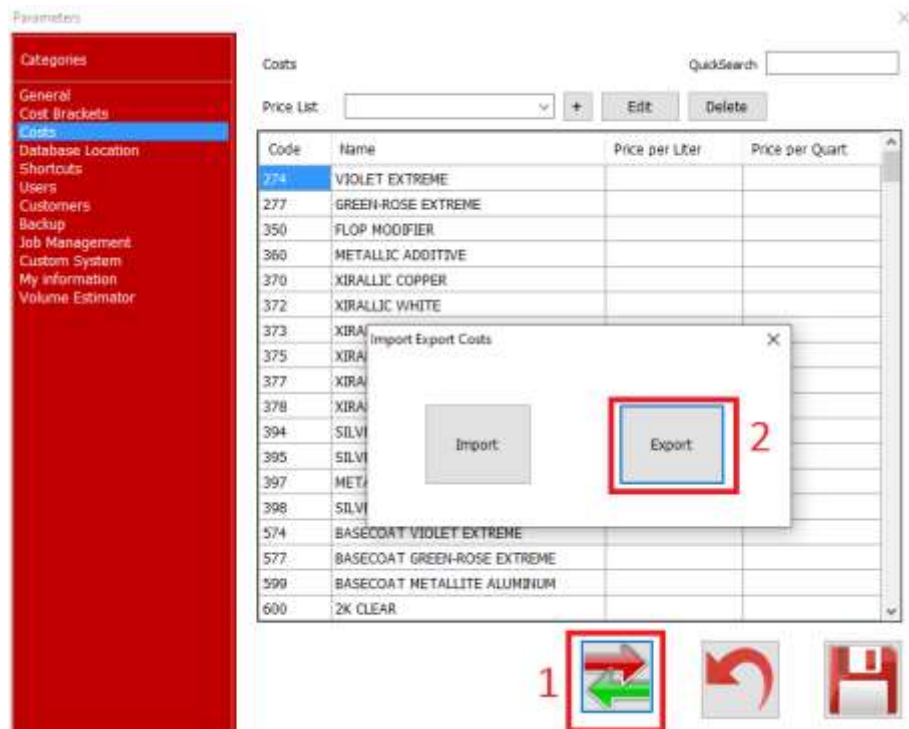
Parameters

Categories

General
Cost Brackets
Costs
Database Location
Shortcuts
Users
Customers
Backup
Job Management
Custom System
My information
Volume Estimator

Costs

QuickSearch

Price List + Edit Delete

| Code | Name | Price per Liter | Price per Quart |
|---|---|---|---|
| 274 | VIOLET EXTREME | | |
| 277 | GREEN-ROSE EXTREME | | |
| 350 | FLOP MODIFIER | | |
| 360 | METALLIC ADDITIVE | | |
| 370 | XIRALLIC COPPER | | |
| 372 | XIRALLIC WHITE | | |
| 373 | XIRA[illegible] | | |
| 375 | XIRA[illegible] | | |
| 377 | XIRA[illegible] | | |
| 378 | XIRA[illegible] | | |
| 394 | SILV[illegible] | | |
| 395 | SILV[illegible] | | |
| 397 | META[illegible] | | |
| 398 | SILV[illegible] | | |
| 574 | BASECOAT VIOLET EXTREME | | |
| 577 | BASECOAT GREEN-ROSE EXTREME | | |
| 599 | BASECOAT METALLITE ALUMINUM | | |
| 600 | 2K CLEAR | | |

Import Export Costs

Import

Export

2

1